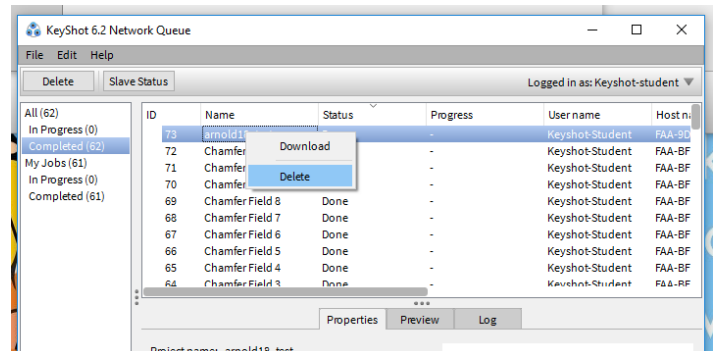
KeyShot 6.2 Network Queue

File Edit Help

Delete Slave Status

Logged in as: Keyshot-student

All (62)
In Progress (0)
Completed (62)
My Jobs (61)
In Progress (0)
Completed (61)

| ID | Name | Status | Progress | User name | Host n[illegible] |
|---|---|---|---|---|---|
| 73 | arnold1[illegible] | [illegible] | - | Keyshot-Student | FAA-9D |
| 72 | Chamfer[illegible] | | - | Keyshot-Student | FAA-BF |
| 71 | Chamfer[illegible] | | - | Keyshot-Student | FAA-BF |
| 70 | Chamfer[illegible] | | - | Keyshot-Student | FAA-BF |
| 69 | Chamfer Field 8 | Done | - | Keyshot-Student | FAA-BF |
| 68 | Chamfer Field 7 | Done | - | Keyshot-Student | FAA-BF |
| 67 | Chamfer Field 6 | Done | - | Keyshot-Student | FAA-BF |
| 66 | Chamfer Field 5 | Done | - | Keyshot-Student | FAA-BF |
| 65 | Chamfer Field 4 | Done | - | Keyshot-Student | FAA-BF |
| 64 | Chamfer Field 3 | Done | - | Keyshot-Student | FAA-BF |

Download
Delete

Properties Preview Log

Project name: arnold18_test